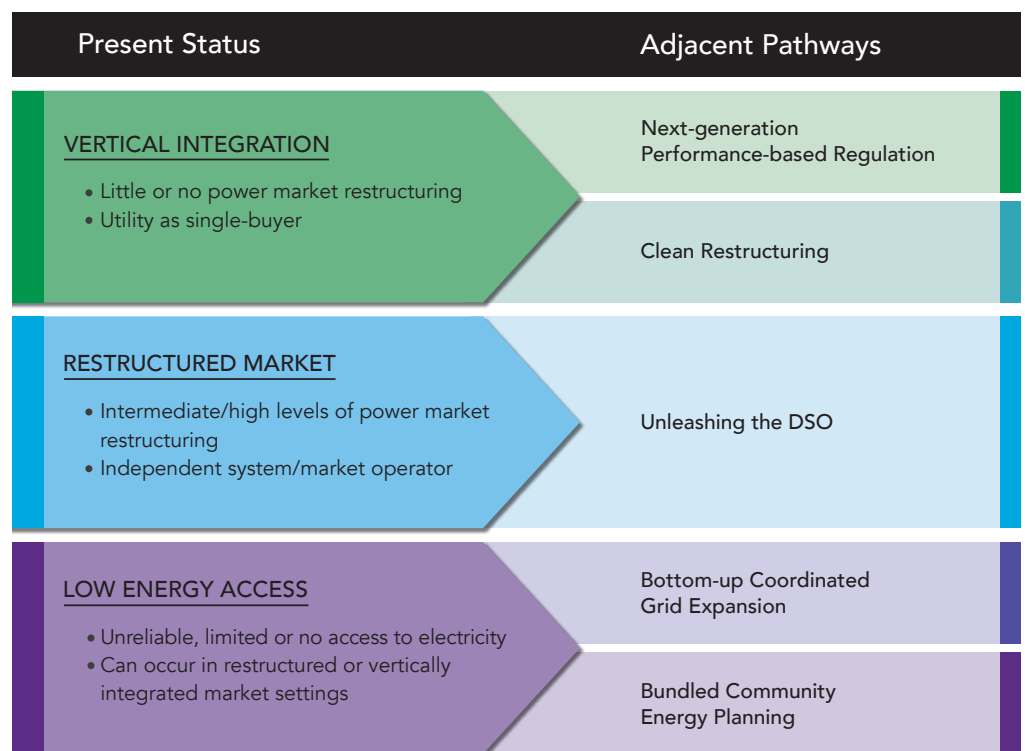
Present Status

Adjacent Pathways

VERTICAL INTEGRATION

- Little or no power market restructuring
- Utility as single-buyer

Next-generation Performance-based Regulation

Clean Restructuring

RESTRUCTURED MARKET

- Intermediate/high levels of power market restructuring
- Independent system/market operator

Unleashing the DSO

LOW ENERGY ACCESS

- Unreliable, limited or no access to electricity
- Can occur in restructured or vertically integrated market settings

Bottom-up Coordinated Grid Expansion

Bundled Community Energy Planning